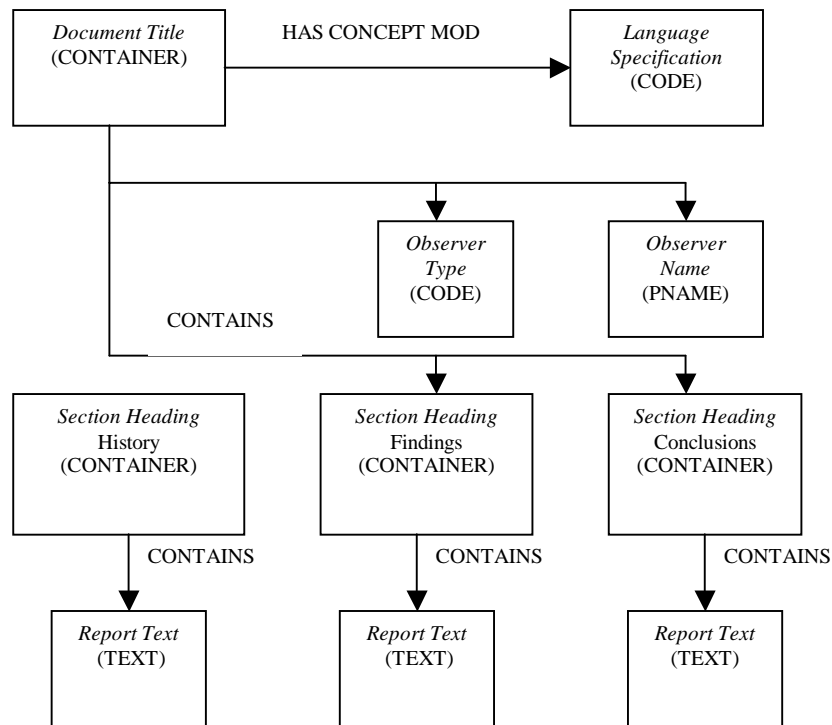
Document Title
(CONTAINER)

HAS CONCEPT MOD

Language Specification
(CODE)

Observer Type
(CODE)

Observer Name
(PNAME)

CONTAINS

Section Heading
History
(CONTAINER)

Section Heading
Findings
(CONTAINER)

Section Heading
Conclusions
(CONTAINER)

CONTAINS

CONTAINS

CONTAINS

Report Text
(TEXT)

Report Text
(TEXT)

Report Text
(TEXT)